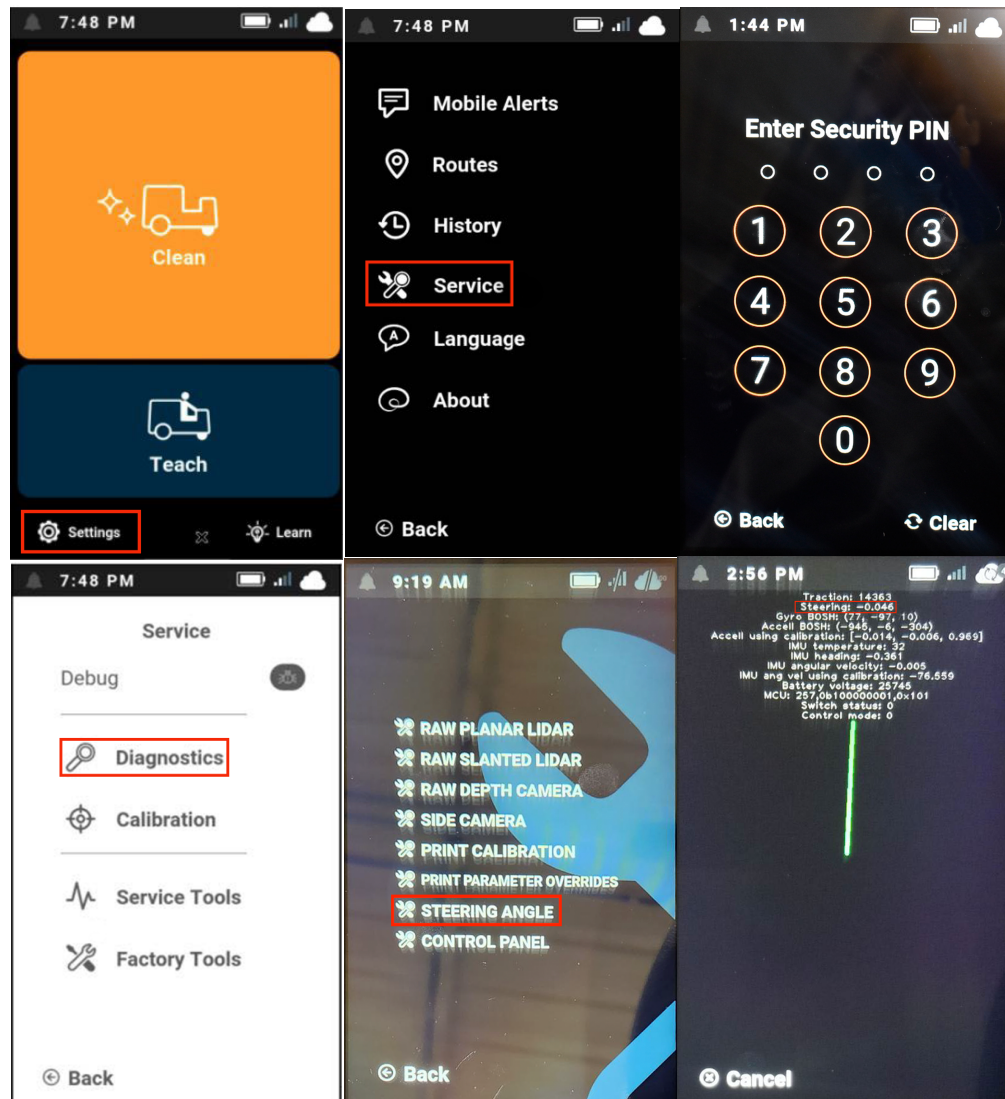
7:48 PM

Clean

Teach

Settings

Learn

7:48 PM

Mobile Alerts

Routes

History

Service

Language

About

Back

1:44 PM

Enter Security PIN

1 2 3
4 5 6
7 8 9
0

Back

Clear

7:48 PM

Service

Debug

Diagnostics

Calibration

Service Tools

Factory Tools

Back

9:19 AM

RAW PLANAR LIDAR
RAW SLANTED LIDAR
RAW DEPTH CAMERA
SIDE CAMERA
PRINT CALIBRATION
PRINT PARAMETER OVERRIDES
STEERING ANGLE
CONTROL PANEL

Back

2:56 PM

Traction: 14363
Steering: −0.046
Gyro BOSH: (77, −97, 10)
Accel BOSH: (−946, −6, −304)
Accel using calibration: [−0.014, −0.006, 0.969]
IMU temperature: 32
IMU heading: −0.361
IMU angular velocity: −0.005
IMU ang vel using calibration: −76.559
Battery voltage: 25745
MCU: 257,0b100000001,0×101
Switch status: 0
Control mode: 0

Cancel